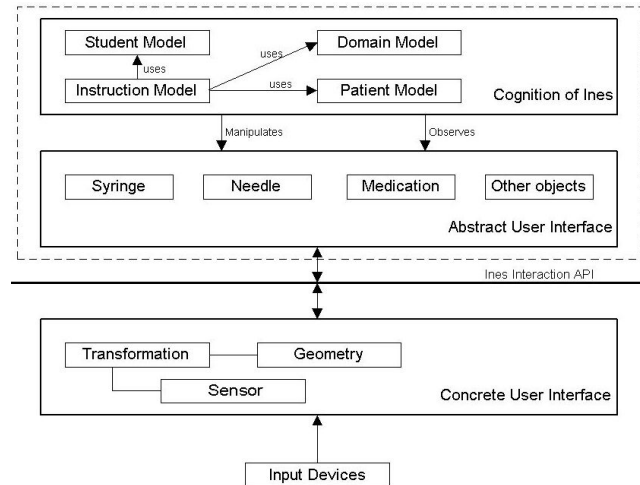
Student Model

uses

Domain Model

uses

Instruction Model

uses

Patient Model

Cognition of Ines

Manipulates

Observes

Syringe

Needle

Medication

Other objects

Abstract User Interface

Ines Interaction API

Transformation

Geometry

Sensor

Concrete User Interface

Input Devices